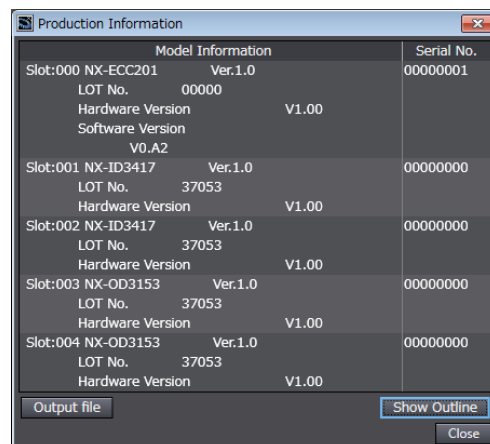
Production Information

| Model Information | Serial No. |
|---|---|
| Slot:000 NX-ECC201 Ver.1.0 LOT No. 00000 Hardware Version V1.00 Software Version V0.A2 | 00000001 |
| Slot:001 NX-ID3417 Ver.1.0 LOT No. 37053 Hardware Version V1.00 | 00000000 |
| Slot:002 NX-ID3417 Ver.1.0 LOT No. 37053 Hardware Version V1.00 | 00000000 |
| Slot:003 NX-OD3153 Ver.1.0 LOT No. 37053 Hardware Version V1.00 | 00000000 |
| Slot:004 NX-OD3153 Ver.1.0 LOT No. 37053 Hardware Version V1.00 | 00000000 |

Output file

Show Outline

Close